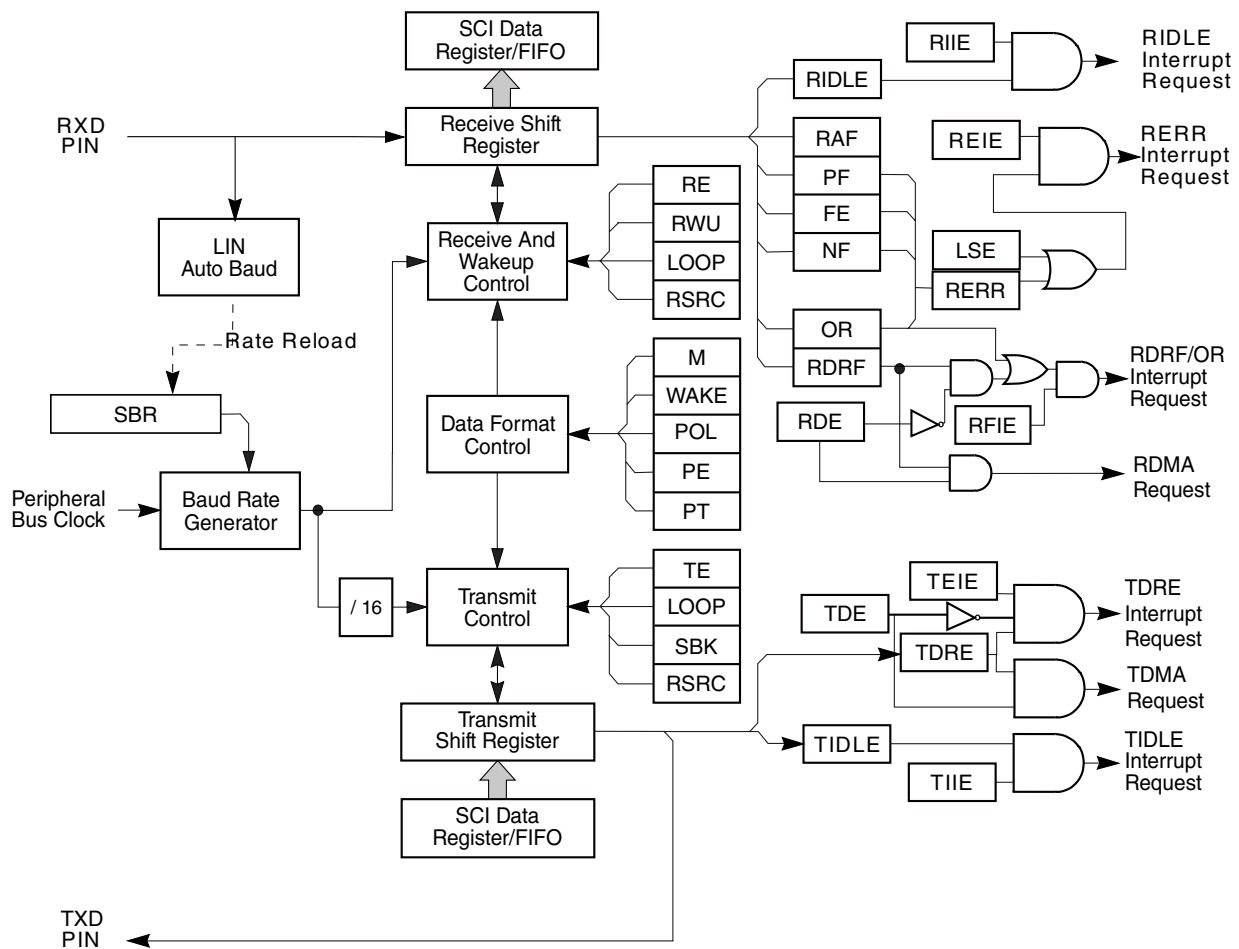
SCI Data Register/FIFO

RIIE

RIDLE Interrupt Request

RIDLE

RXD PIN

Receive Shift Register

RAF

REIE

RERR Interrupt Request

PF

FE

NF

LSE

RERR

RE

RWU

LOOP

RSRC

Receive And Wakeup Control

LIN Auto Baud

Rate Reload

OR

RDRF

RDRF/OR Interrupt Request

M

WAKE

POL

PE

PT

Data Format Control

RDE

RFIE

RDMA Request

SBR

Peripheral Bus Clock

Baud Rate Generator

/ 16

TE

LOOP

SBK

RSRC

Transmit Control

TEIE

TDE

TDRE Interrupt Request

TDRE

TDMA Request

Transmit Shift Register

TIDLE

TIDLE Interrupt Request

TIIE

SCI Data Register/FIFO

TXD PIN